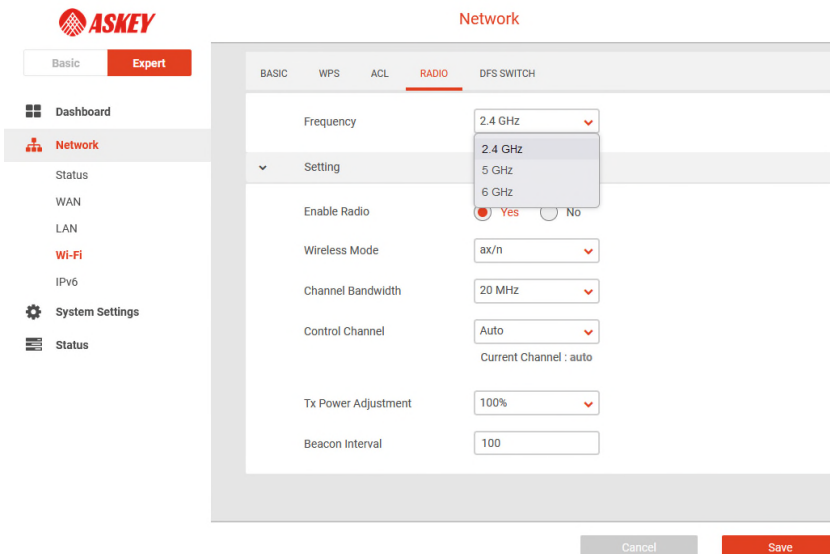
ASKEY

Network

Basic
Expert

Dashboard
Network
Status
WAN
LAN
Wi-Fi
IPv6
System Settings
Status

BASIC
WPS
ACL
RADIO
DFS SWITCH

Frequency
2.4 GHz
2.4 GHz
5 GHz
6 GHz

Setting

Enable Radio
Yes
No

Wireless Mode
ax/n

Channel Bandwidth
20 MHz

Control Channel
Auto
Current Channel : auto

Tx Power Adjustment
100%

Beacon Interval
100

Cancel
Save